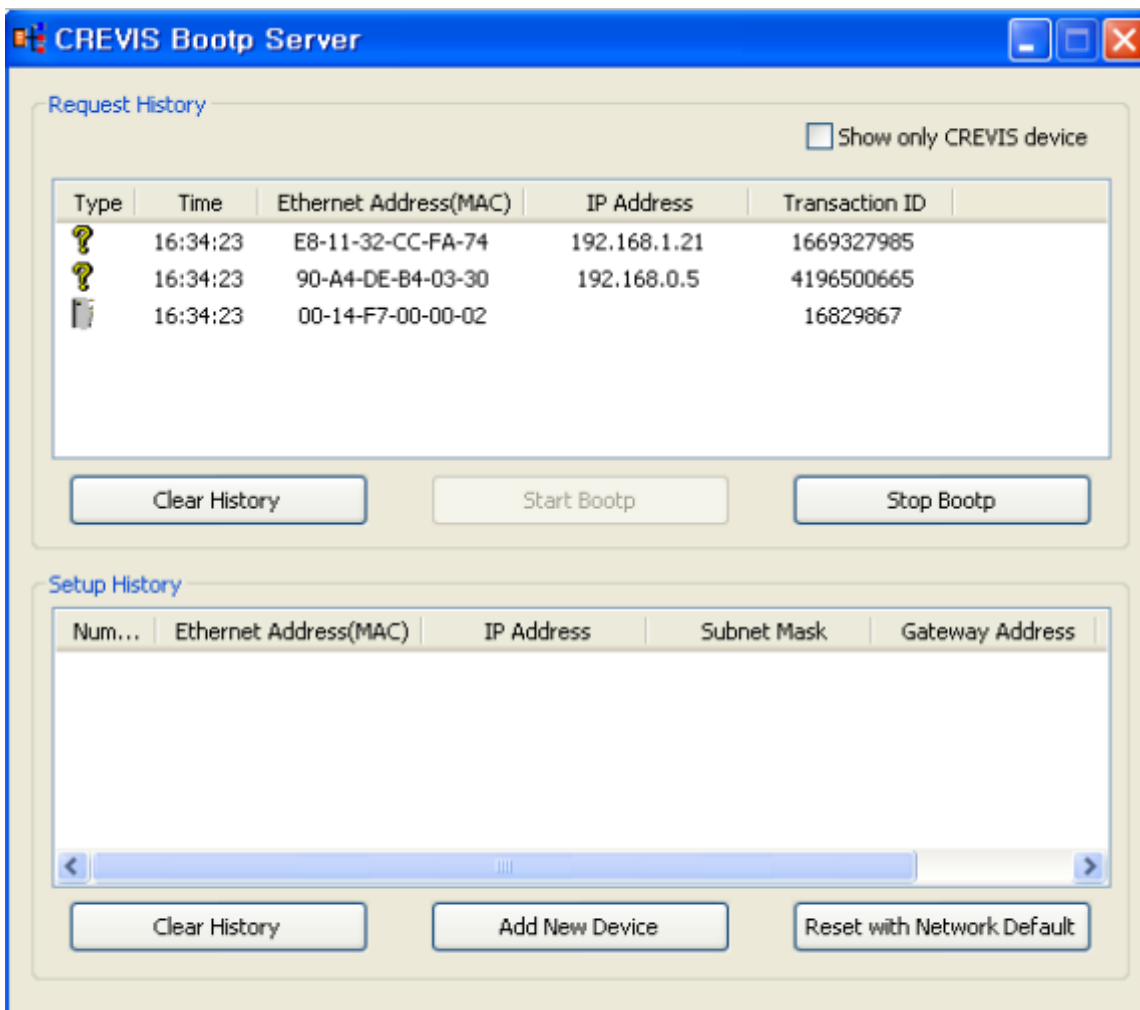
CREVIS Bootp Server

Request History

Show only CREVIS device

| Type | Time | Ethernet Address(MAC) | IP Address | Transaction ID |
|---|---|---|---|---|
| | 16:34:23 | E8-11-32-CC-FA-74 | 192.168.1.21 | 1669327985 |
| | 16:34:23 | 90-A4-DE-B4-03-30 | 192.168.0.5 | 4196500665 |
| | 16:34:23 | 00-14-F7-00-00-02 | | 16829867 |

Clear History
Start Bootp
Stop Bootp

Setup History

| Num... | Ethernet Address(MAC) | IP Address | Subnet Mask | Gateway Address |
|---|---|---|---|---|

Clear History
Add New Device
Reset with Network Default